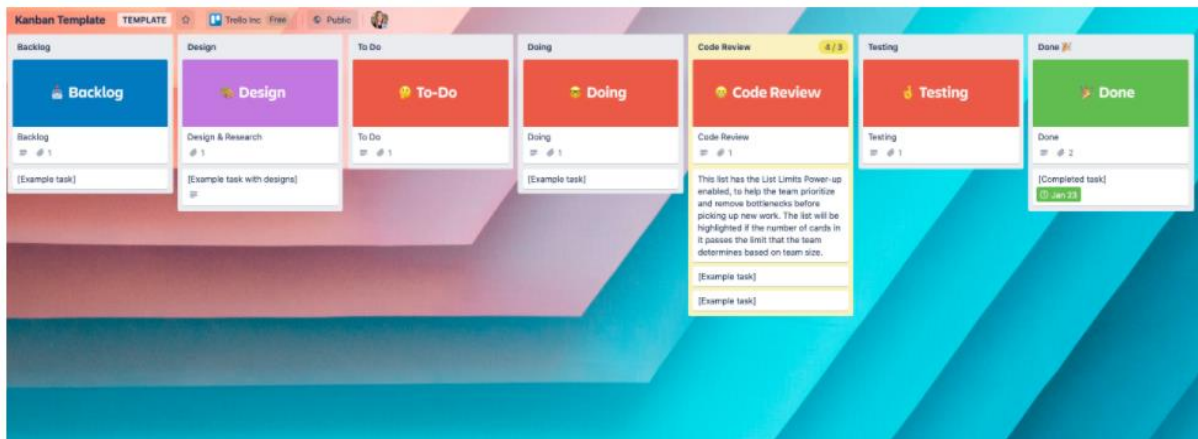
Kanban Template TEMPLATE Trello Inc Free Public

Backlog

Backlog

Backlog

1

[Example task]

Design

Design

Design & Research

1

[Example task with designs]

To Do

To-Do

To Do

1

Doing

Doing

Doing

1

[Example task]

Code Review 4 / 3

Code Review

Code Review

1

This list has the List Limits Power-up enabled, to help the team prioritize and remove bottlenecks before picking up new work. The list will be highlighted if the number of cards in it passes the limit that the team determines based on team size.

[Example task]

[Example task]

Testing

Testing

Testing

1

Done

Done

Done

2

[Completed task]

Jan 23